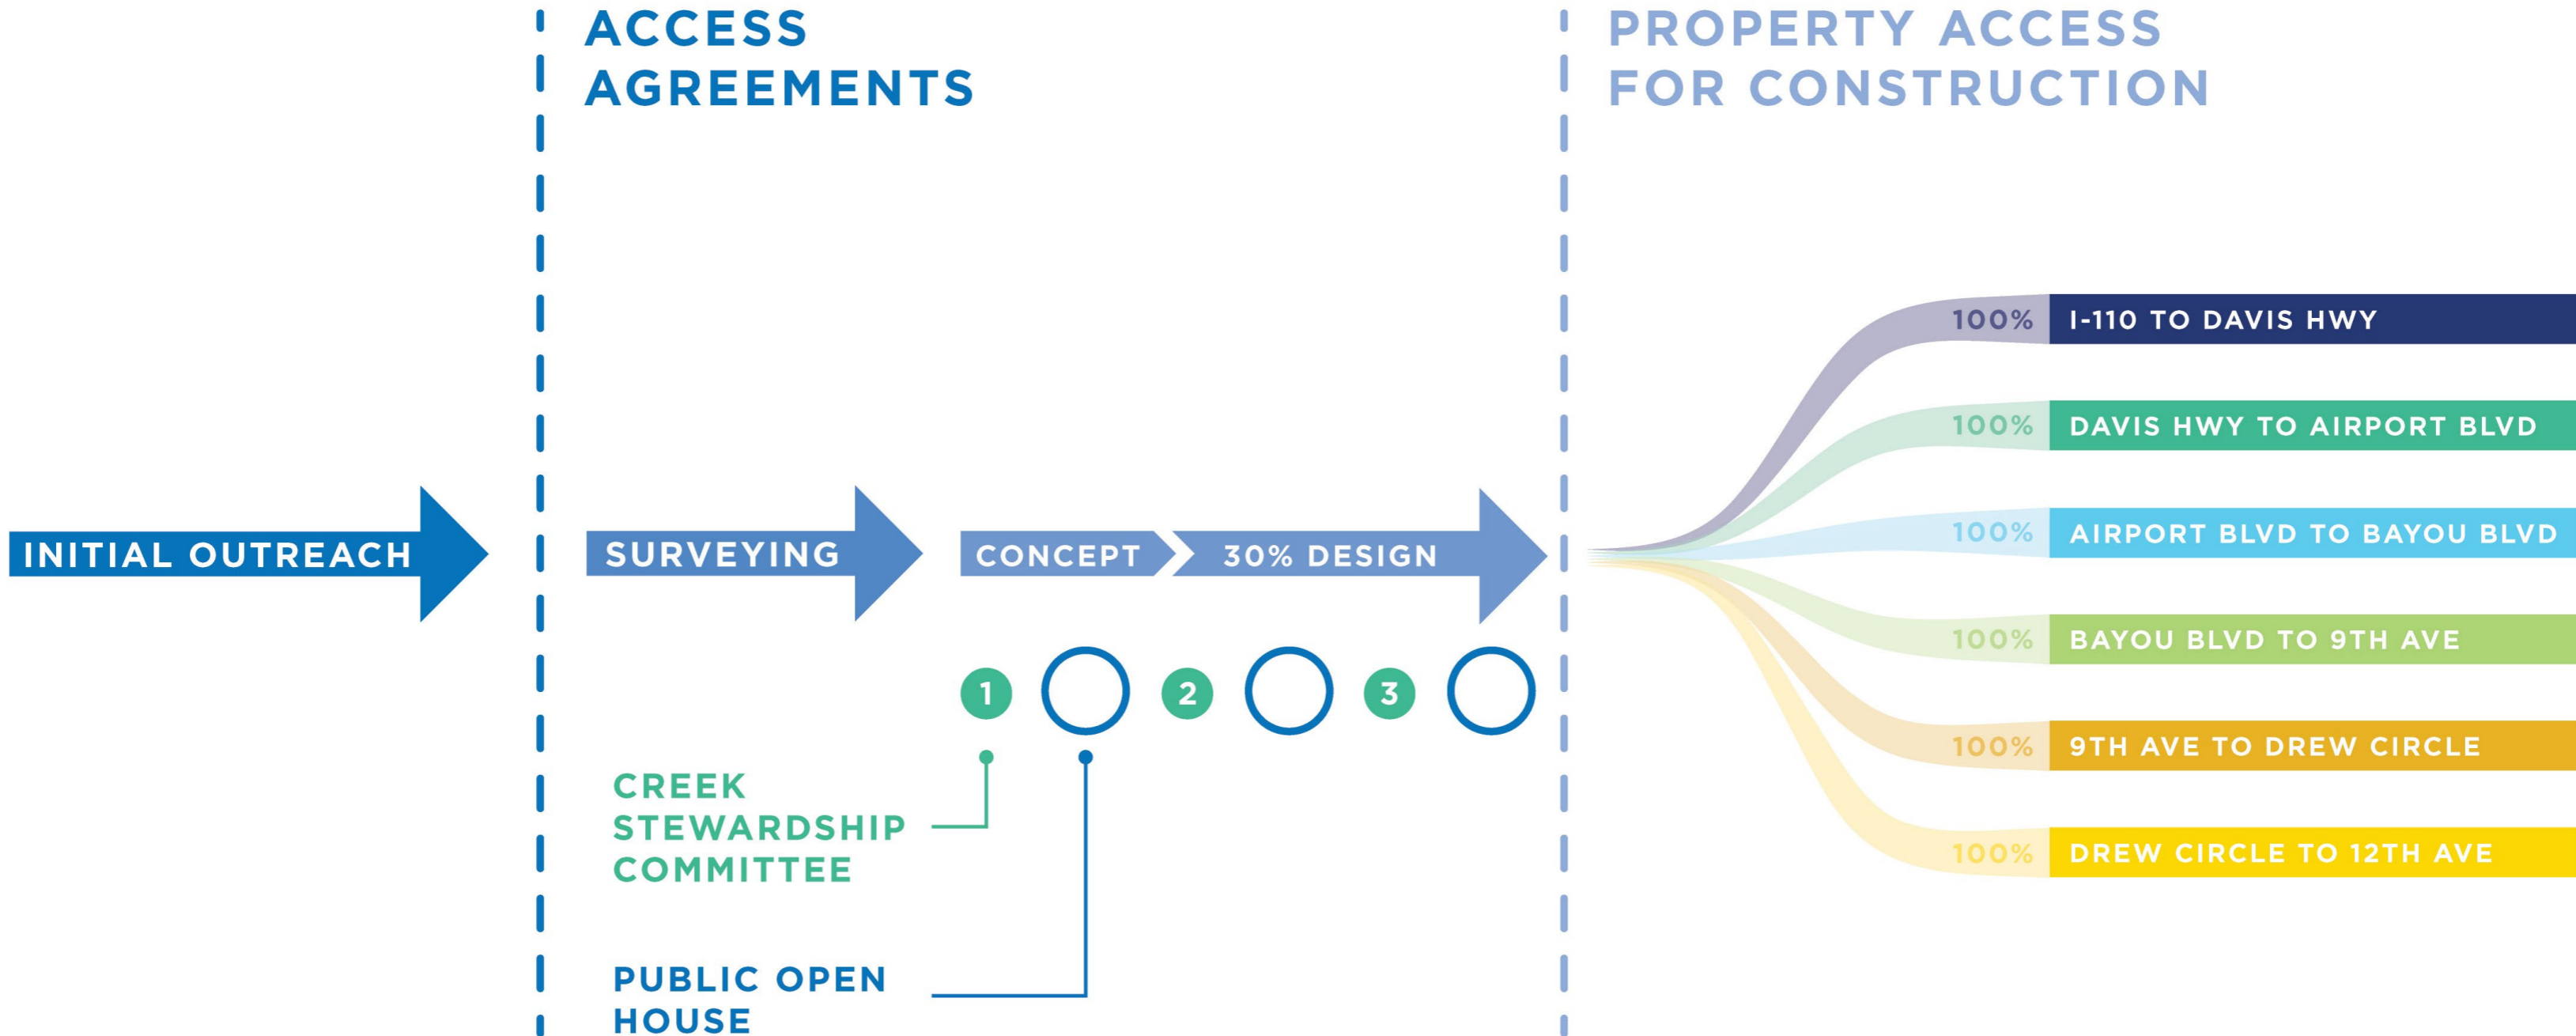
ACCESS AGREEMENTS

PROPERTY ACCESS FOR CONSTRUCTION

INITIAL OUTREACH

SURVEYING

CONCEPT

30% DESIGN

1

2

3

CREEK STEWARDSHIP COMMITTEE

PUBLIC OPEN HOUSE

100% I-110 TO DAVIS HWY

100% DAVIS HWY TO AIRPORT BLVD

100% AIRPORT BLVD TO BAYOU BLVD

100% BAYOU BLVD TO 9TH AVE

100% 9TH AVE TO DREW CIRCLE

100% DREW CIRCLE TO 12TH AVE